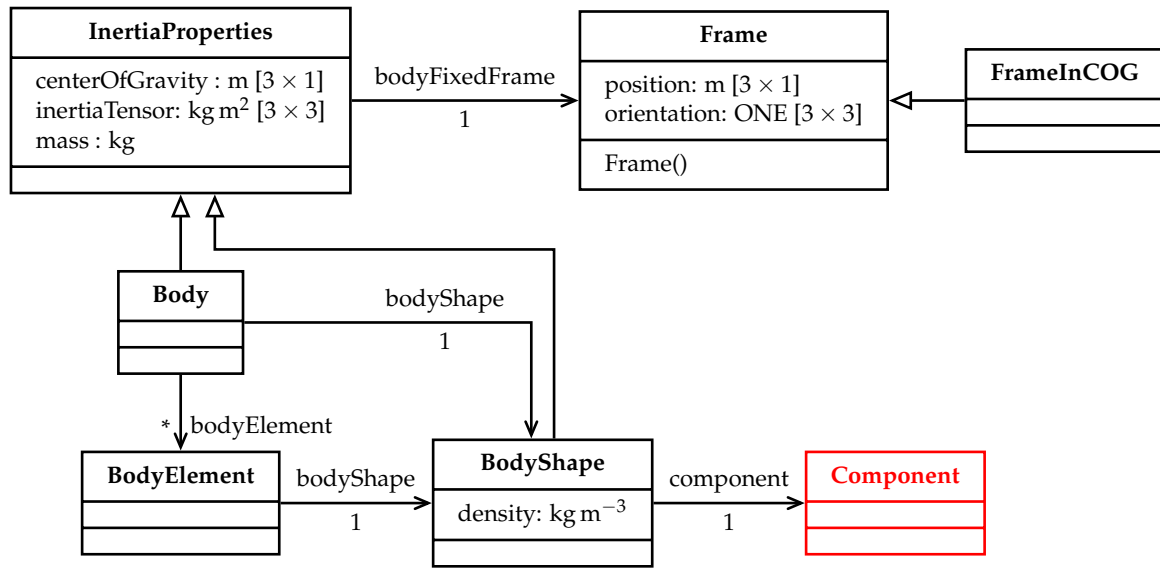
InertiaProperties

centerOfGravity : m $[3 \times 1]$
inertiaTensor: kg m$^2$ $[3 \times 3]$
mass : kg

bodyFixedFrame
1

Frame

position: m $[3 \times 1]$
orientation: ONE $[3 \times 3]$

Frame()

FrameInCOG

Body

bodyShape
1

* bodyElement

BodyElement

bodyShape
1

BodyShape

density: kg m$^{-3}$

component
1

Component